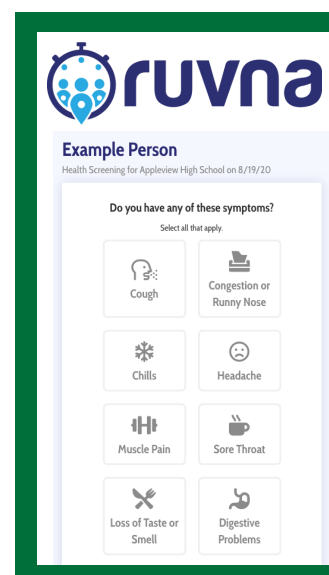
ruvna

Example Person

Health Screening for Appleview High School on 8/19/20

Do you have any of these symptoms?

Select all that apply.

Cough

Congestion or Runny Nose

Chills

Headache

Muscle Pain

Sore Throat

Loss of Taste or Smell

Digestive Problems